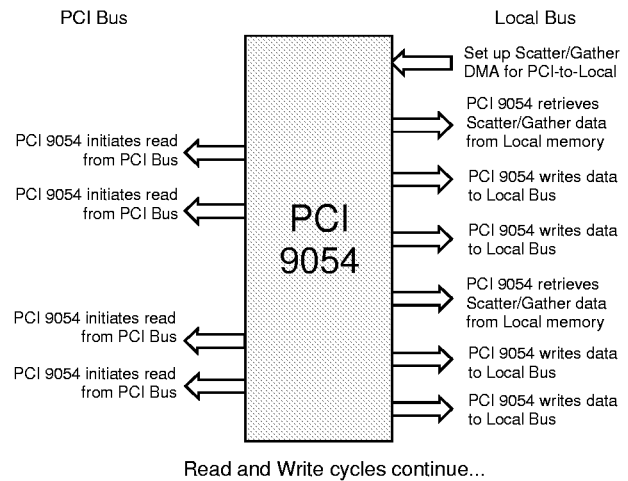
PCI Bus

Local Bus

Set up Scatter/Gather DMA for PCI-to-Local

PCI 9054 retrieves Scatter/Gather data from Local memory

PCI 9054 initiates read from PCI Bus

PCI 9054 writes data to Local Bus

PCI 9054 initiates read from PCI Bus

PCI 9054

PCI 9054 writes data to Local Bus

PCI 9054 retrieves Scatter/Gather data from Local memory

PCI 9054 initiates read from PCI Bus

PCI 9054 writes data to Local Bus

PCI 9054 initiates read from PCI Bus

PCI 9054 writes data to Local Bus

Read and Write cycles continue...